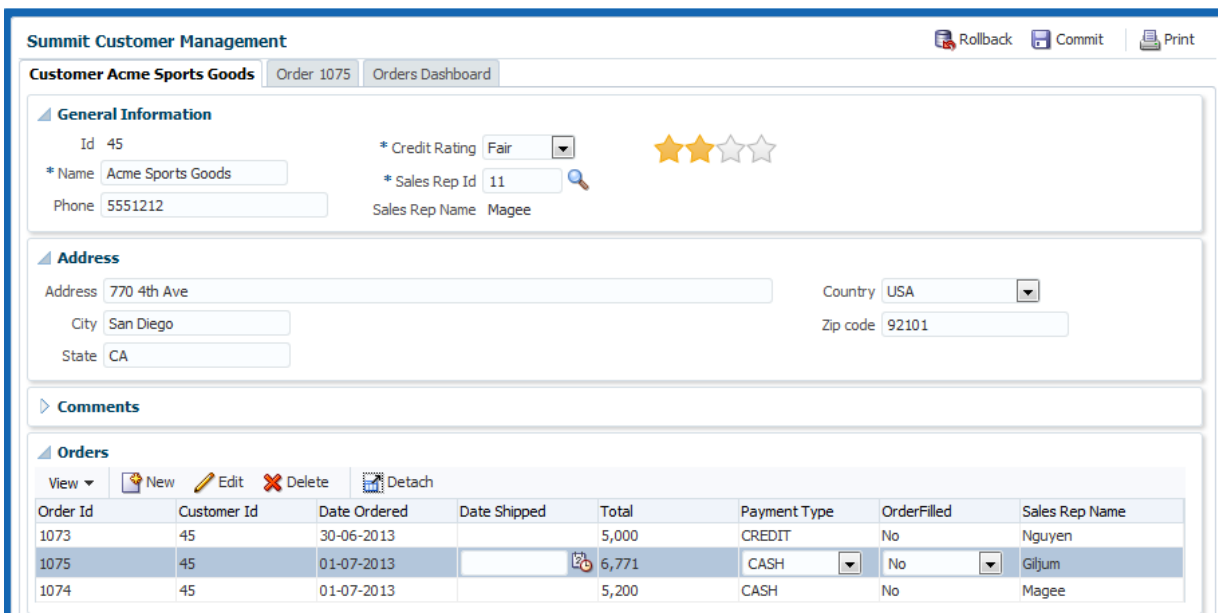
Summit Customer Management

Rollback Commit Print

Customer Acme Sports Goods | Order 1075 | Orders Dashboard

General Information

Id 45

* Name Acme Sports Goods

Phone 5551212

* Credit Rating Fair

* Sales Rep Id 11

Sales Rep Name Magee

Address

Address 770 4th Ave

City San Diego

State CA

Country USA

Zip code 92101

Comments

Orders

View New Edit Delete Detach

| Order Id | Customer Id | Date Ordered | Date Shipped | Total | Payment Type | OrderFilled | Sales Rep Name |
|---|---|---|---|---|---|---|---|
| 1073 | 45 | 30-06-2013 | | 5,000 | CREDIT | No | Nguyen |
| 1075 | 45 | 01-07-2013 | | 6,771 | CASH | No | Giljum |
| 1074 | 45 | 01-07-2013 | | 5,200 | CASH | No | Magee |